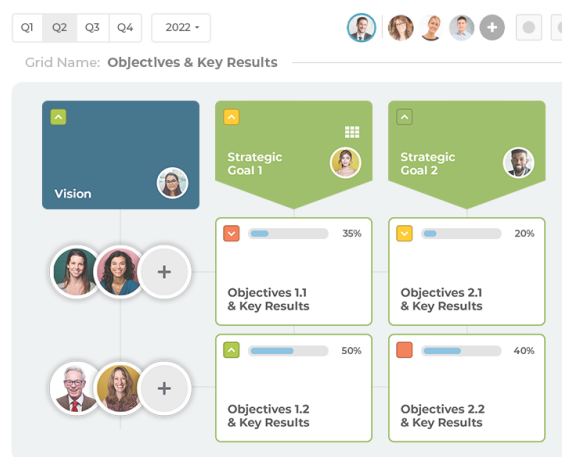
Q1 Q2 Q3 Q4 2022

Grid Name: Objectives & Key Results

Vision

Strategic Goal 1

Strategic Goal 2

35%

Objectives 1.1 & Key Results

20%

Objectives 2.1 & Key Results

50%

Objectives 1.2 & Key Results

40%

Objectives 2.2 & Key Results